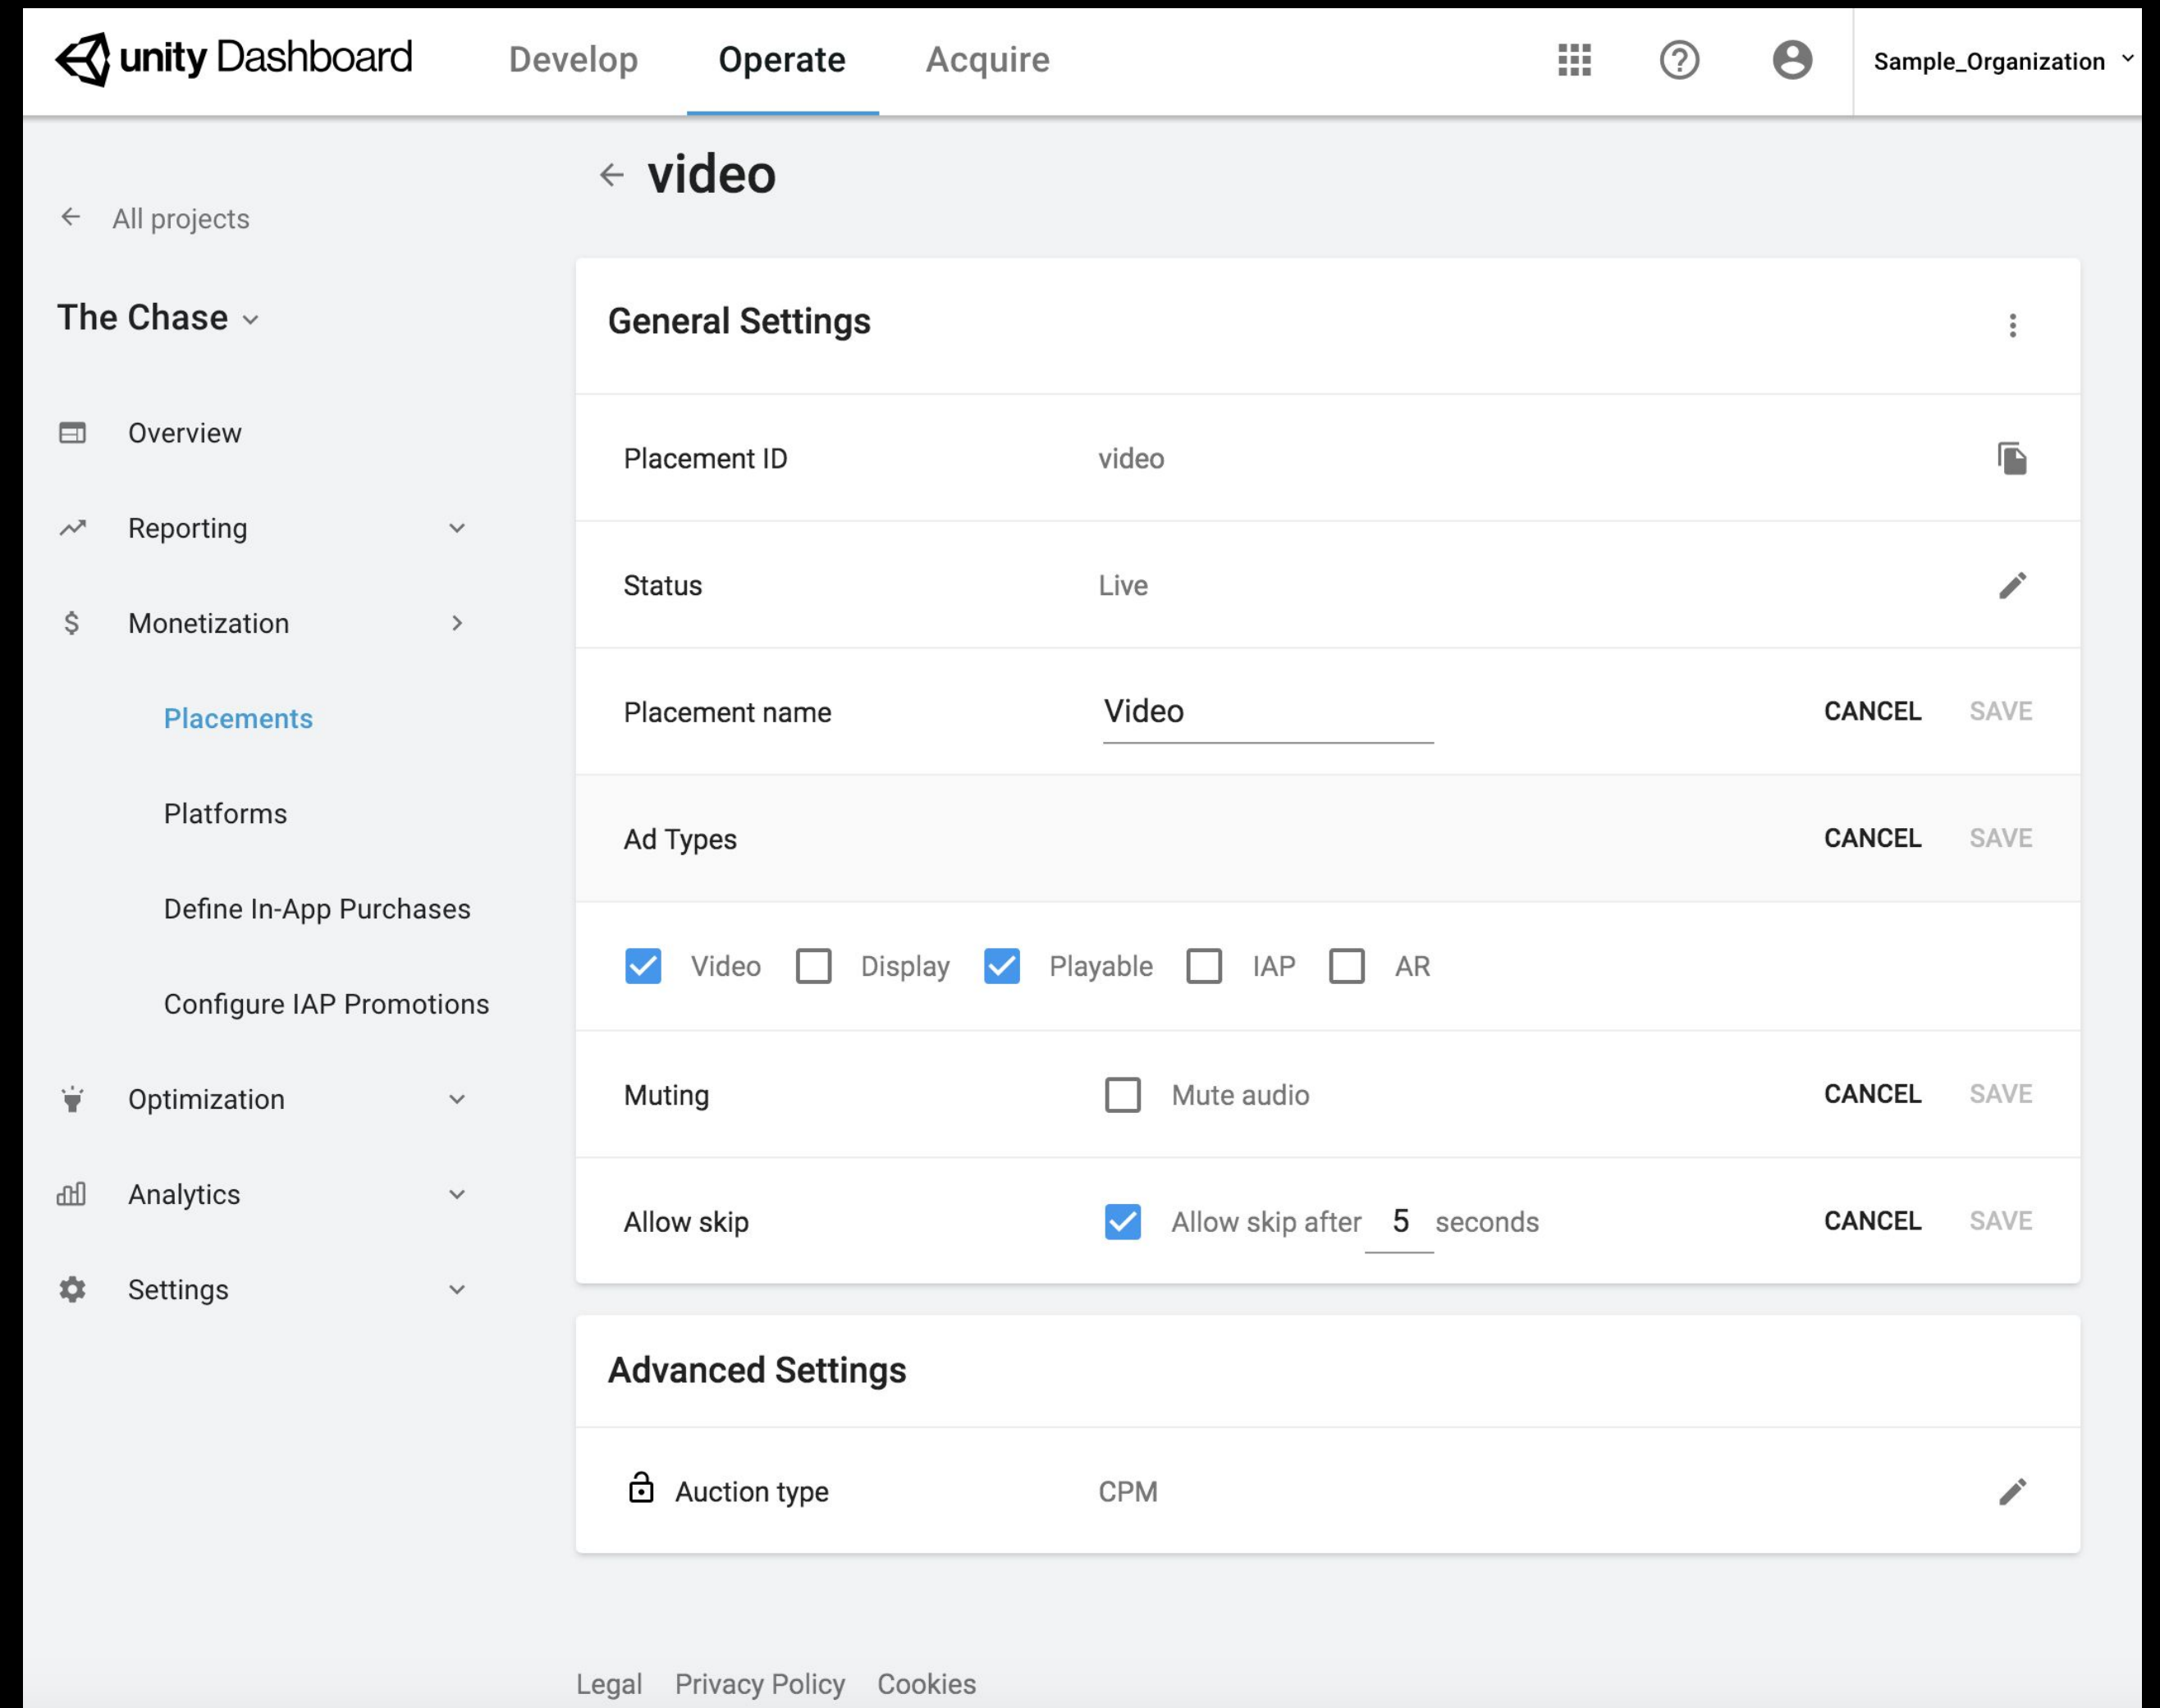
unity Dashboard Develop Operate Acquire Sample_Organization

video

All projects

The Chase

Overview

Reporting

Monetization

Placements

Platforms

Define In-App Purchases

Configure IAP Promotions

Optimization

Analytics

Settings

General Settings

| Placement ID | video | |
|---|---|---|
| Status | Live | |
| Placement name | Video | CANCEL SAVE |
| Ad Types | | CANCEL SAVE |

Video Display Playable IAP AR

| Muting | Mute audio | CANCEL SAVE |
|---|---|---|
| Allow skip | Allow skip after 5 seconds | CANCEL SAVE |

Advanced Settings

| Auction type | CPM |
|---|---|

Legal Privacy Policy Cookies